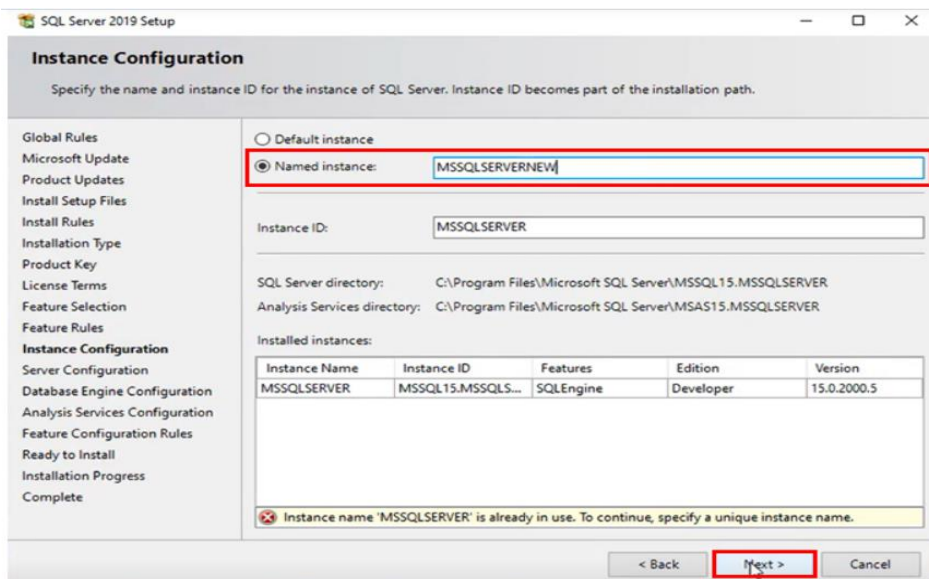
SQL Server 2019 Setup

Instance Configuration

Specify the name and instance ID for the instance of SQL Server. Instance ID becomes part of the installation path.

Global Rules
Microsoft Update
Product Updates
Install Setup Files
Install Rules
Installation Type
Product Key
License Terms
Feature Selection
Feature Rules
Instance Configuration
Server Configuration
Database Engine Configuration
Analysis Services Configuration
Feature Configuration Rules
Ready to Install
Installation Progress
Complete

Default instance
Named instance: MSSQLSERVERNEW

Instance ID: MSSQLSERVER

SQL Server directory: C:\Program Files\Microsoft SQL Server\MSSQL15.MSSQLSERVER
Analysis Services directory: C:\Program Files\Microsoft SQL Server\MSAS15.MSSQLSERVER

Installed instances:

| Instance Name | Instance ID | Features | Edition | Version |
|---|---|---|---|---|
| MSSQLSERVER | MSSQL15.MSSQLS... | SQLEngine | Developer | 15.0.2000.5 |

Instance name 'MSSQLSERVER' is already in use. To continue, specify a unique instance name.

< Back
Next >
Cancel